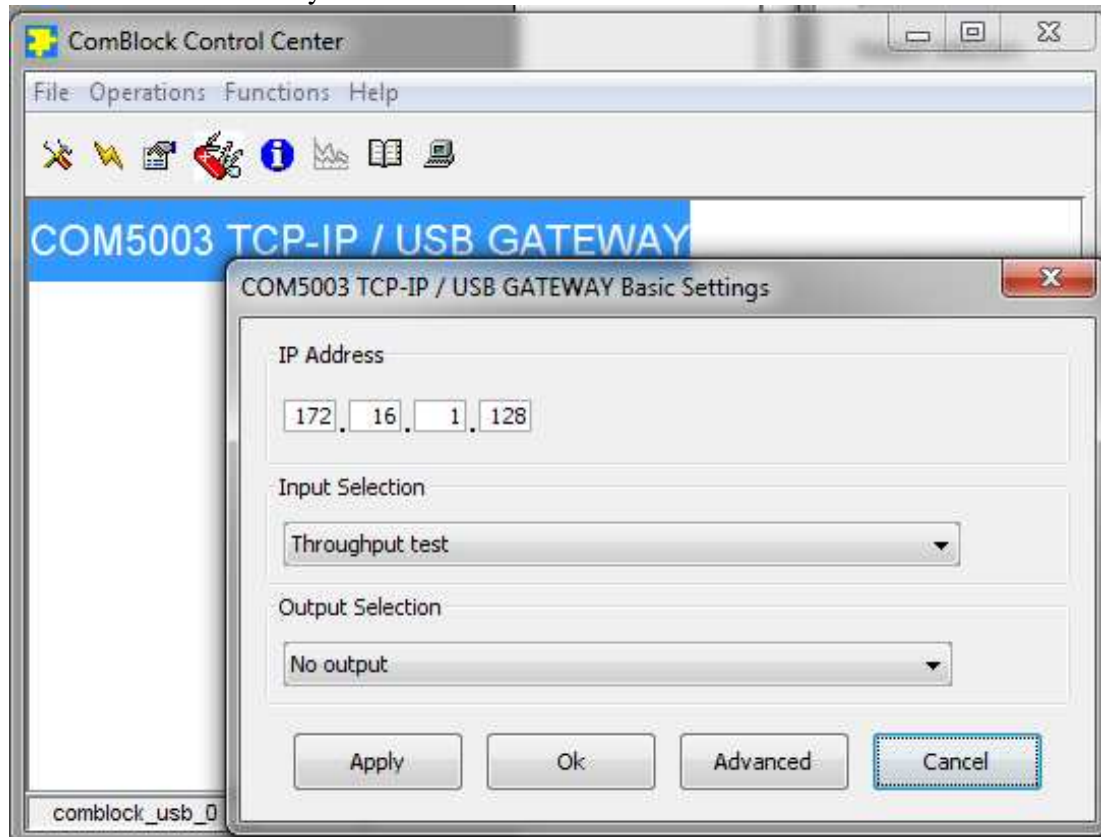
ComBlock Control Center

File Operations Functions Help

COM5003 TCP-IP / USB GATEWAY

COM5003 TCP-IP / USB GATEWAY Basic Settings

IP Address

172 . 16 . 1 . 128

Input Selection

Throughput test

Output Selection

No output

Apply Ok Advanced Cancel

comblock_usb_0